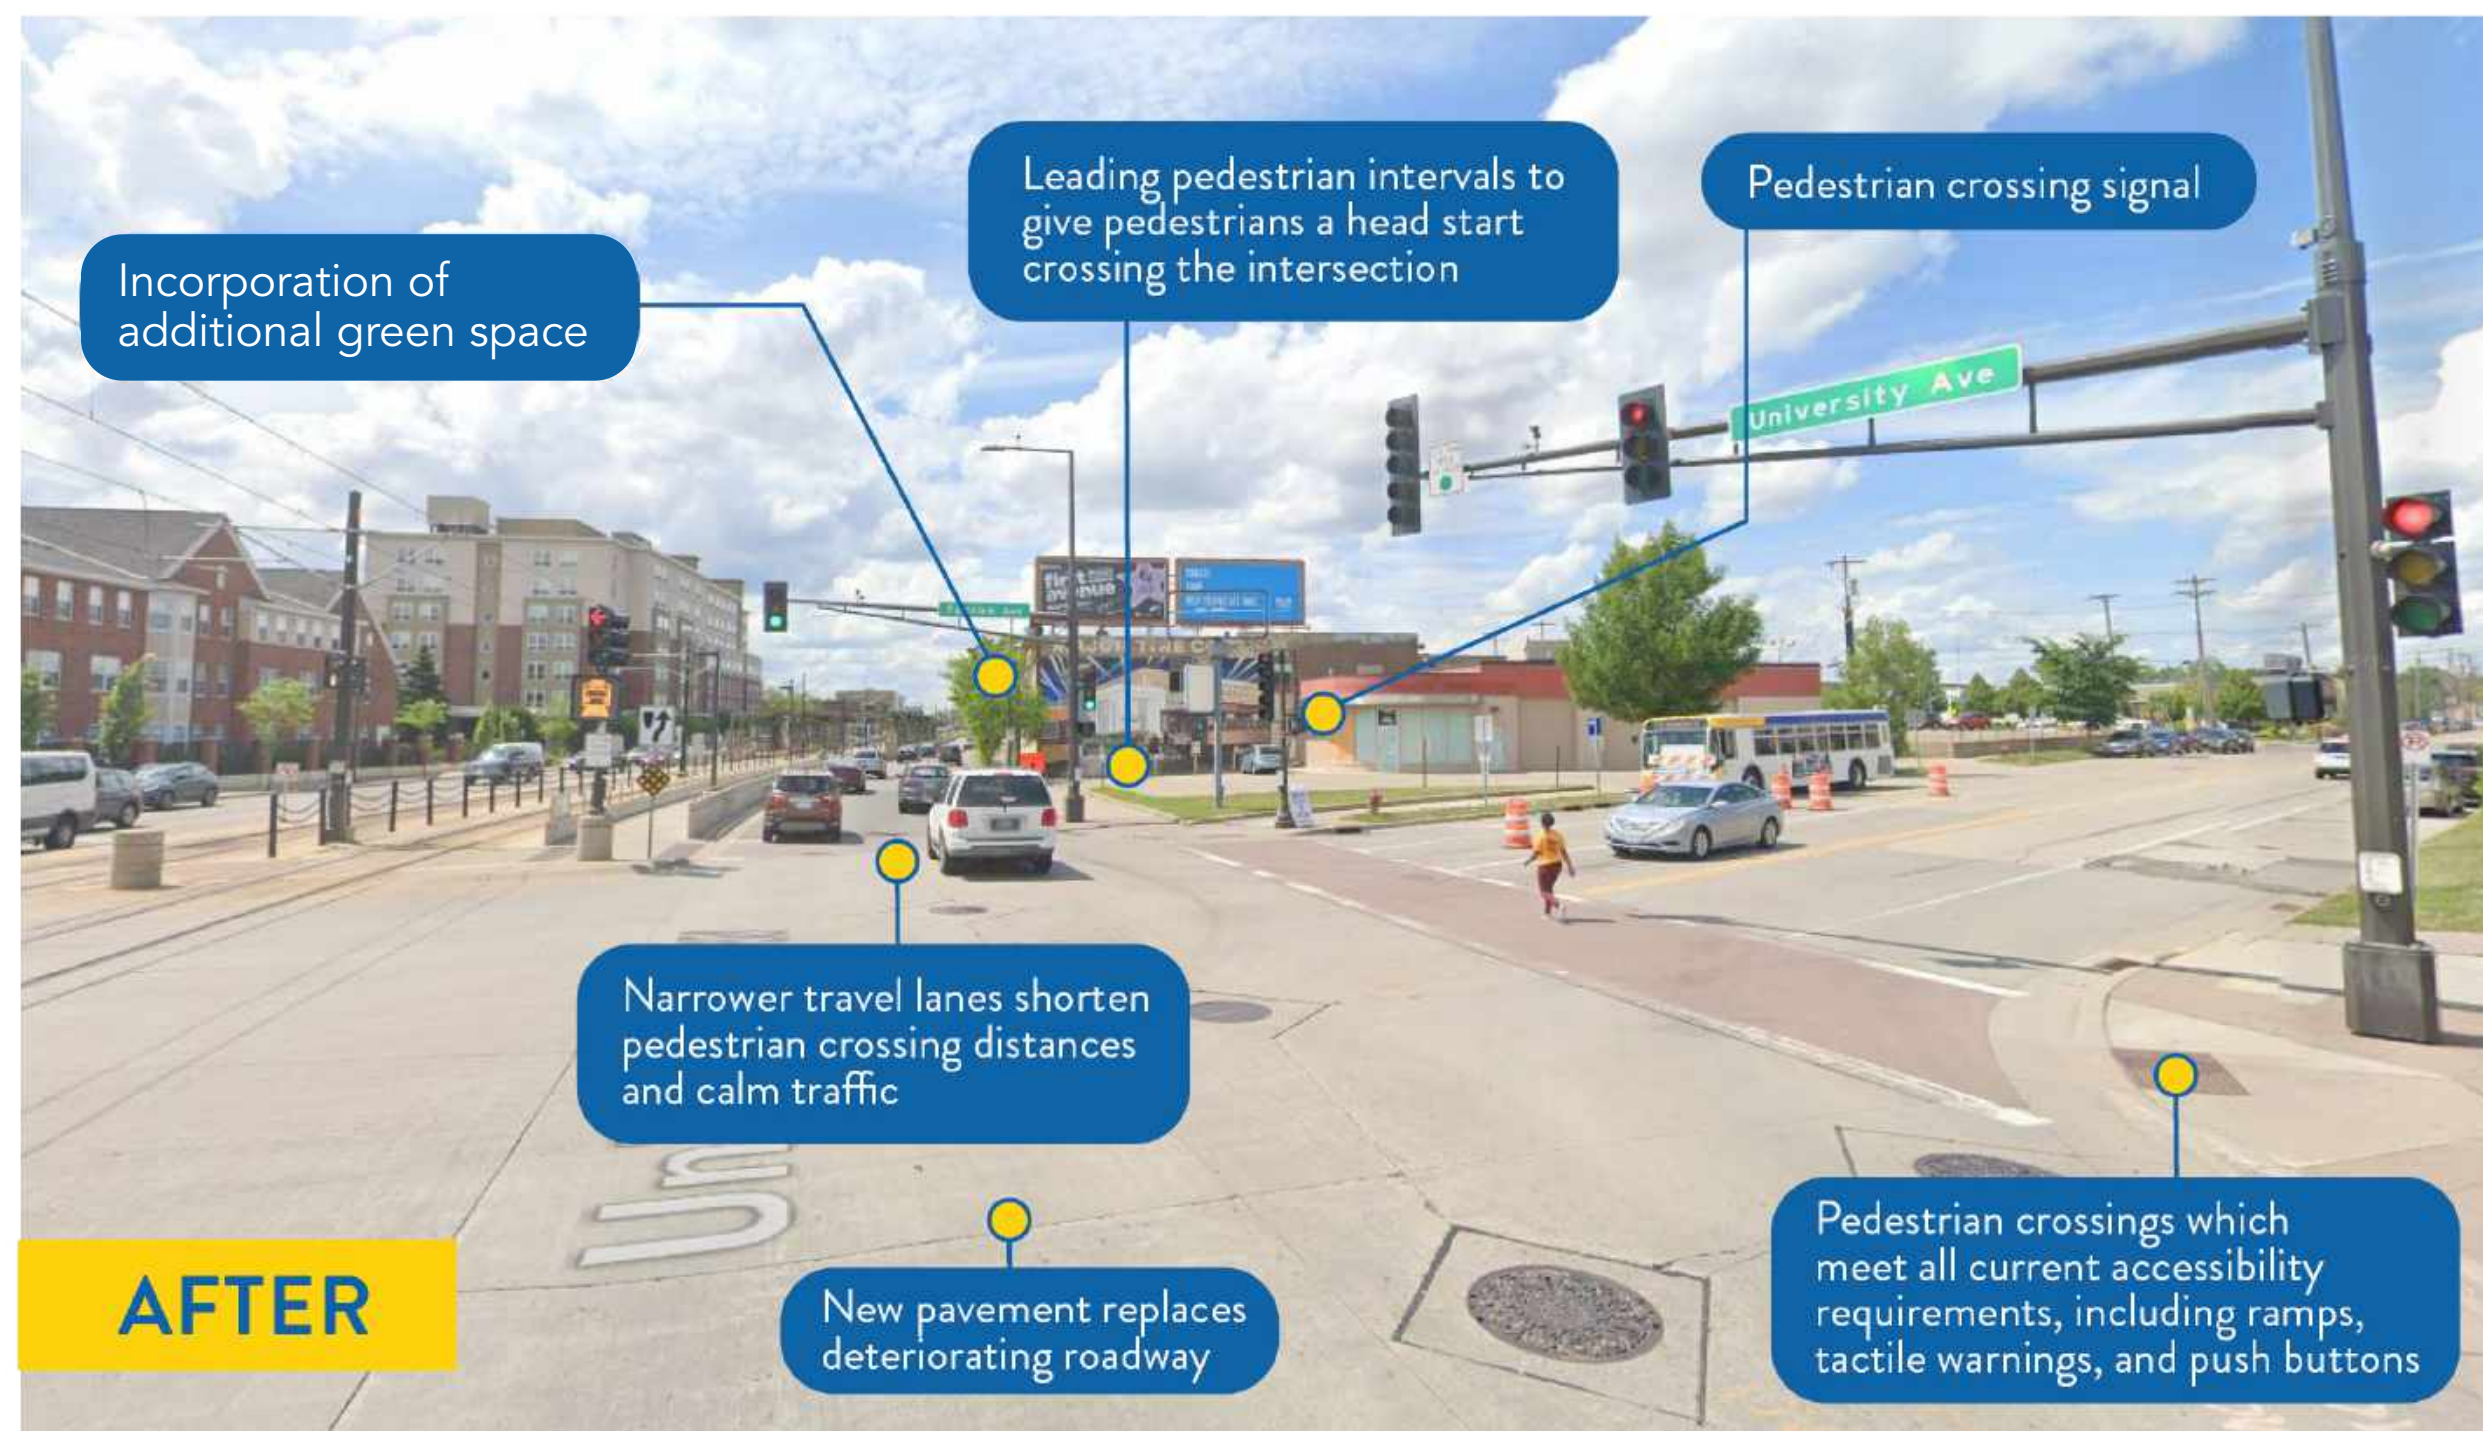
Leading pedestrian intervals to give pedestrians a head start crossing the intersection

Pedestrian crossing signal

Incorporation of additional green space

University Ave

Narrower travel lanes shorten pedestrian crossing distances and calm traffic

AFTER

New pavement replaces deteriorating roadway

Pedestrian crossings which meet all current accessibility requirements, including ramps, tactile warnings, and push buttons